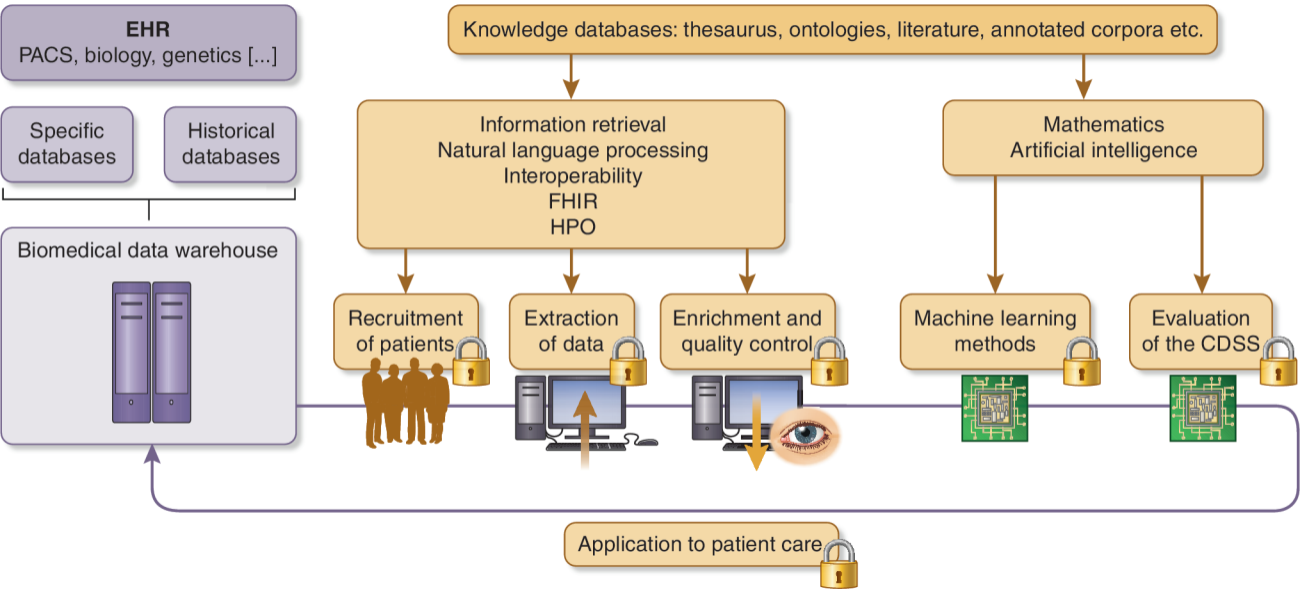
EHR
PACS, biology, genetics [...]

Specific databases

Historical databases

Biomedical data warehouse

Knowledge databases: thesaurus, ontologies, literature, annotated corpora etc.

Information retrieval
Natural language processing
Interoperability
FHIR
HPO

Mathematics
Artificial intelligence

Recruitment of patients

Extraction of data

Enrichment and quality control

Machine learning methods

Evaluation of the CDSS

Application to patient care